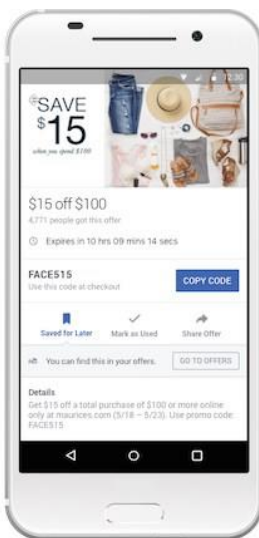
SAVE $15

when you spend $100

$15 off $100

4,771 people got this offer

Expires in 10 hrs 09 mins 14 secs

FACE515

Use this code at checkout

COPY CODE

Saved for Later

Mark as Used

Share Offer

You can find this in your offers.

GO TO OFFERS

Details

Get $15 off a total purchase of $100 or more online only at maurices.com (5/18 – 5/23). Use promo code: FACE515